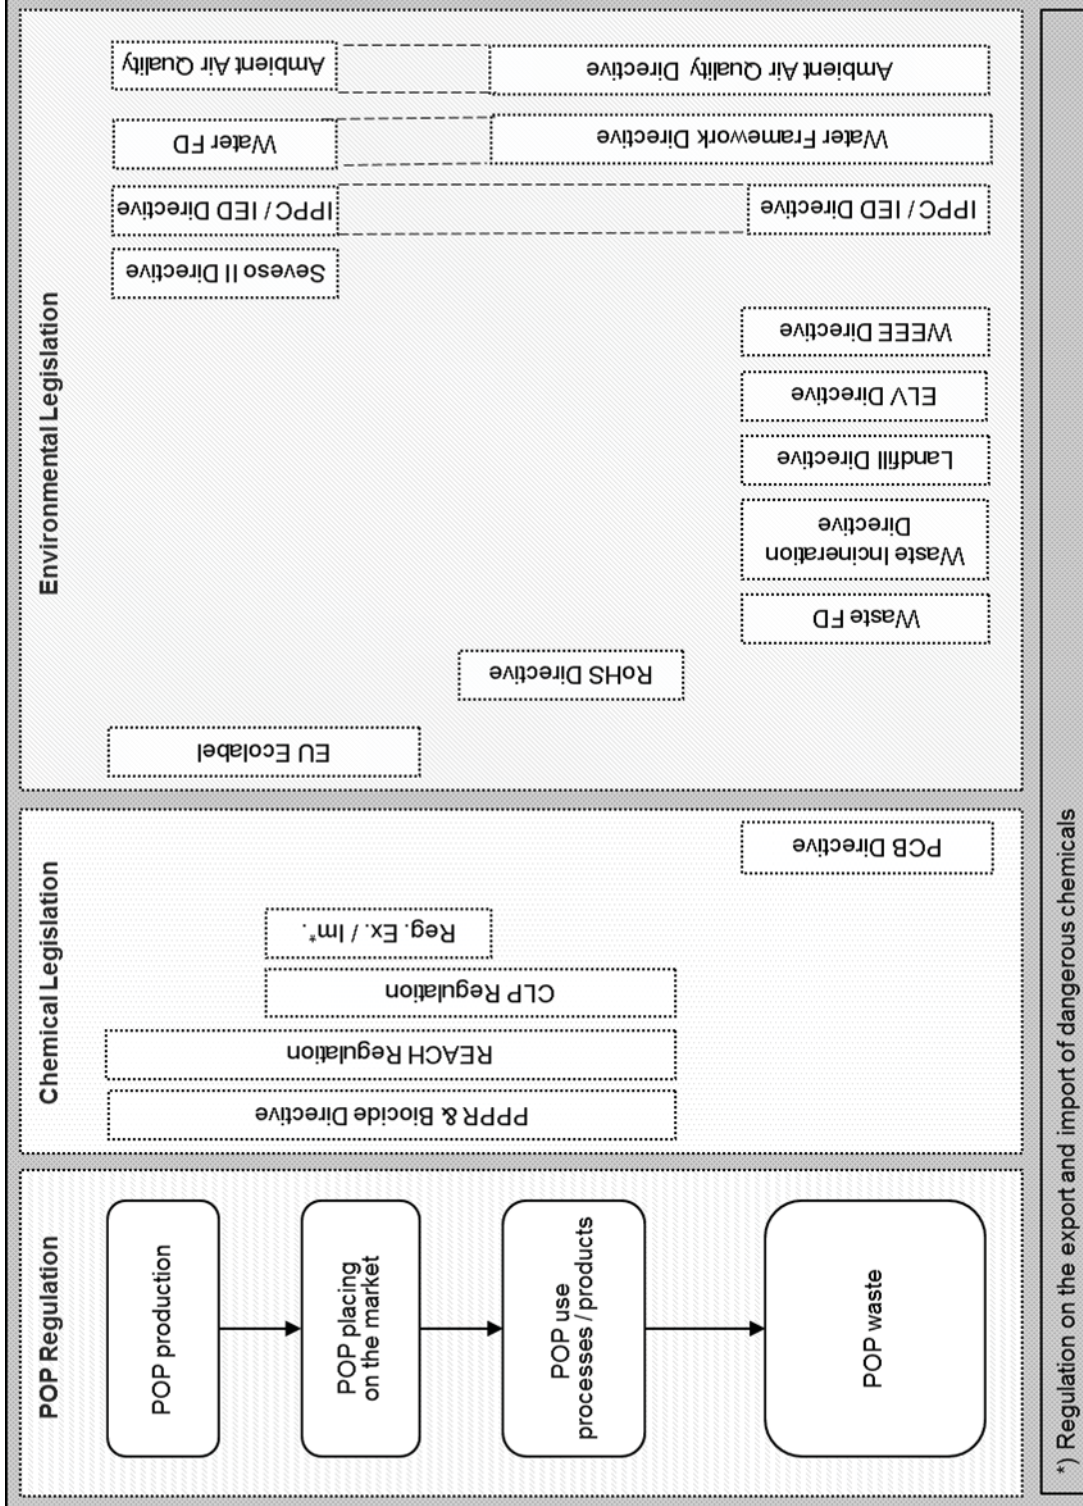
POP Regulation

POP production

POP placing on the market

POP use processes / products

POP waste

Chemical Legislation

PPPR & Biocide Directive

REACH Regulation

CLP Regulation

Reg. Ex. / Im*.

PCB Directive

Environmental Legislation

EU Ecolabel

RoHS Directive

Waste FD

Waste Incineration Directive

Landfill Directive

ELV Directive

WEEE Directive

Seveso II Directive

IPPC / IED Directive

IPPC / IED Directive

Water FD

Water Framework Directive

Ambient Air Quality

Ambient Air Quality Directive

*) Regulation on the export and import of dangerous chemicals